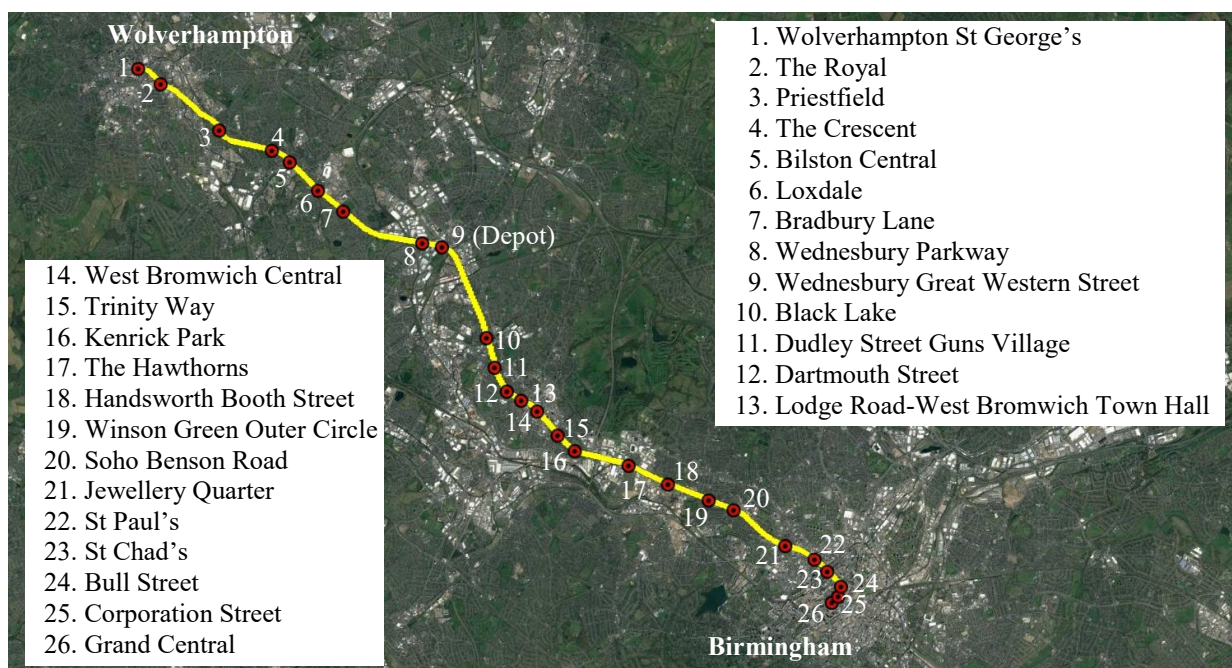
Wolverhampton

1. Wolverhampton St George's
2. The Royal
3. Priestfield
4. The Crescent
5. Bilston Central
6. Loxdale
7. Bradbury Lane
8. Wednesbury Parkway
9. Wednesbury Great Western Street
10. Black Lake
11. Dudley Street Guns Village
12. Dartmouth Street
13. Lodge Road-West Bromwich Town Hall

14. West Bromwich Central
15. Trinity Way
16. Kenrick Park
17. The Hawthorns
18. Handsworth Booth Street
19. Winson Green Outer Circle
20. Soho Benson Road
21. Jewellery Quarter
22. St Paul's
23. St Chad's
24. Bull Street
25. Corporation Street
26. Grand Central

1 2 3 4 5 6 7 8 9 (Depot) 10 11 12 13 14 15 16 17 18 19 20 21 22 23 24 25 26

Birmingham